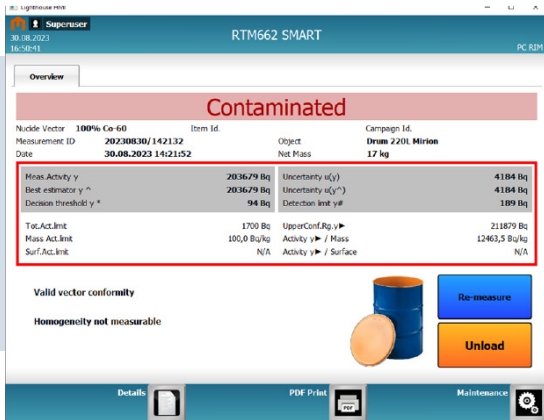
Lighthouse HMI

Superuser

30.08.2023
16:50:41

RTM662 SMART

PC RIM

Overview

Contaminated

Nuclide Vector 100% Co-60
Item Id.
Campaign Id.
Measurement ID 20230830/142132
Object Drum 220L Mirion
Date 30.08.2023 14:21:52
Net Mass 17 kg

| | | | |
|---|---|---|---|
| Meas.Activity y | 203679 Bq | Uncertainty u(y) | 4184 Bq |
| Best estimator y ^ | 203679 Bq | Uncertainty u(y^) | 4184 Bq |
| Decision threshold y * | 94 Bq | Detection limit y# | 189 Bq |
| Tot.Act.limit | 1700 Bq | UpperConf.Rg.y► | 211879 Bq |
| Mass Act.limit | 100,0 Bq/kg | Activity y► / Mass | 12463,5 Bq/kg |
| Surf.Act.limit | N/A | Activity y► / Surface | N/A |

Valid vector conformity

Homogeneity not measurable

Re-measure

Unload

Details

PDF Print

Maintenance